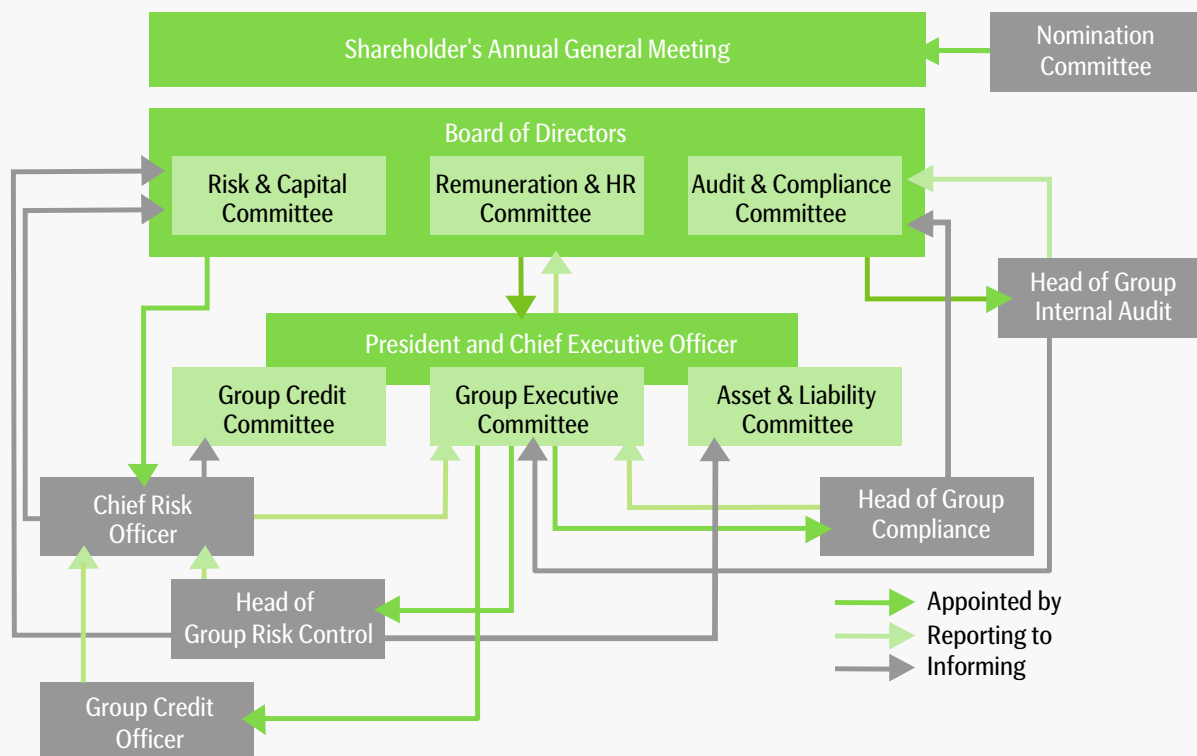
Shareholder's Annual General Meeting

Nomination Committee

Board of Directors

Risk & Capital Committee

Remuneration & HR Committee

Audit & Compliance Committee

Head of Group Internal Audit

President and Chief Executive Officer

Group Credit Committee

Group Executive Committee

Asset & Liability Committee

Chief Risk Officer

Head of Group Compliance

Head of Group Risk Control

Group Credit Officer

Appointed by
Reporting to
Informing